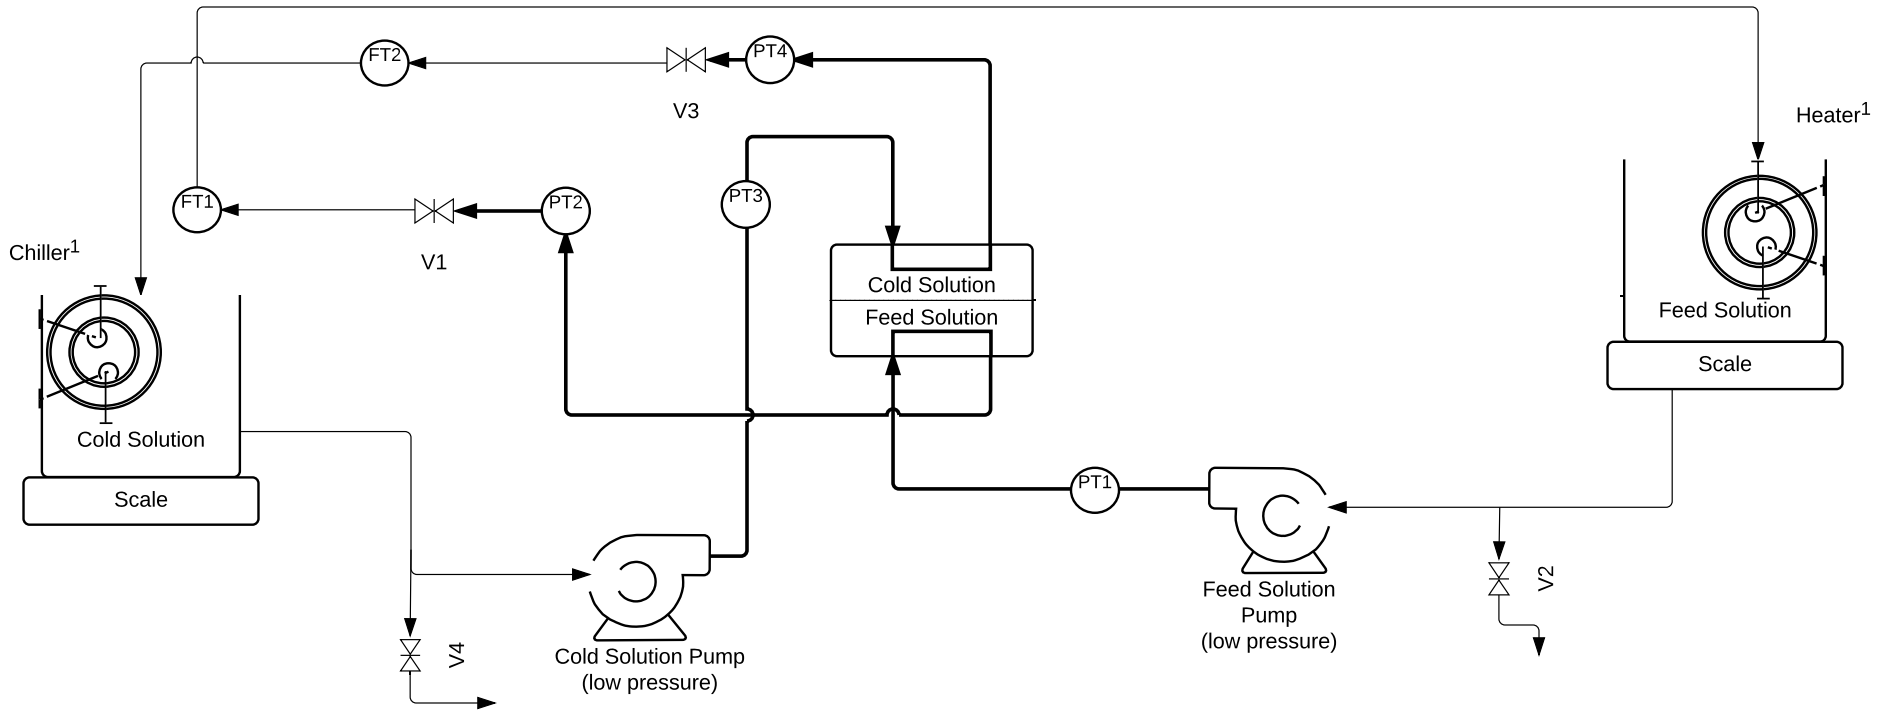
FT2

PT4

V3

Heater$^1$

PT3

FT1

PT2

V1

Chiller$^1$

Cold Solution

Feed Solution

Feed Solution

Scale

Cold Solution

Scale

PT1

Feed Solution Pump (low pressure)

V2

V4

Cold Solution Pump (low pressure)